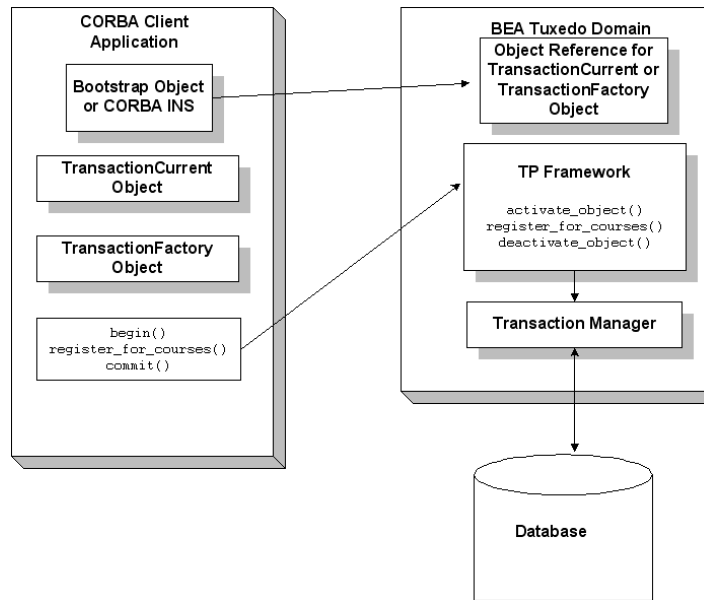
CORBA Client Application

Bootstrap Object or CORBA INS

TransactionCurrent Object

TransactionFactory Object

begin()
register_for_courses()
commit()

BEA Tuxedo Domain

Object Reference for TransactionCurrent or TransactionFactory Object

TP Framework

activate_object()
register_for_courses()
deactivate_object()

Transaction Manager

Database